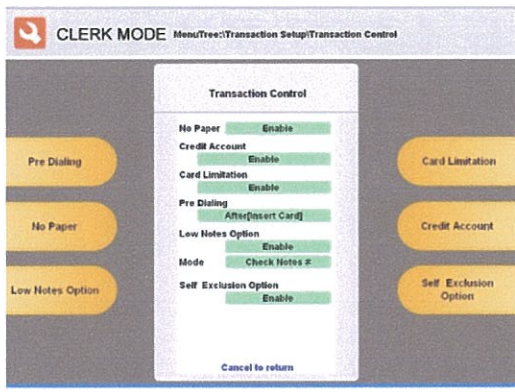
CLERK MODE MenuTree:\Transaction Setup\Transaction Control

Pre Dialing

No Paper

Low Notes Option

Transaction Control

No Paper Enable

Credit Account
Enable

Card Limitation
Enable

Pre Dialing
After[Insert Card]

Low Notes Option
Enable

Mode Check Notes #

Self Exclusion Option
Enable

Cancel to return

Card Limitation

Credit Account

Self Exclusion Option